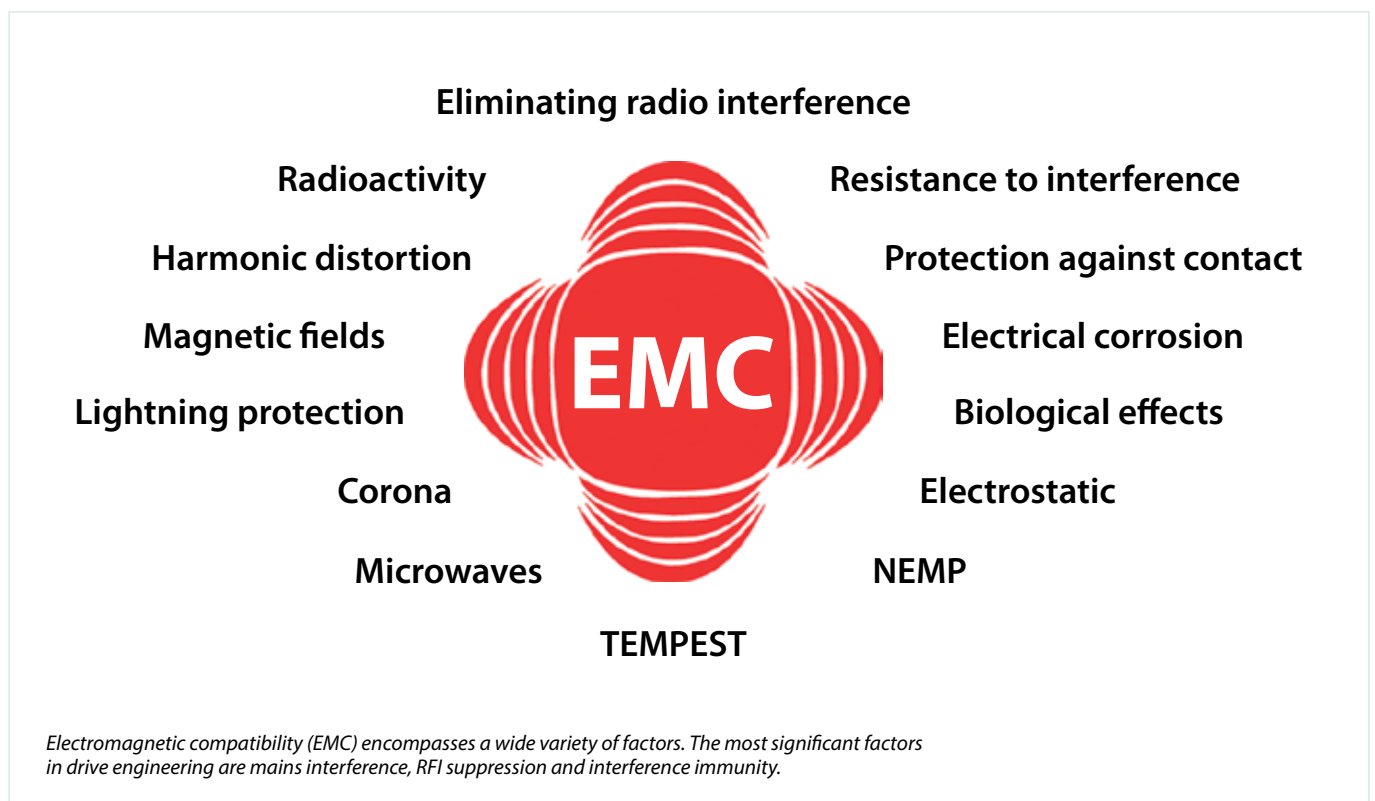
Eliminating radio interference

Radioactivity

Resistance to interference

Harmonic distortion

Protection against contact

Magnetic fields

EMC

Electrical corrosion

Lightning protection

Biological effects

Corona

Electrostatic

Microwaves

NEMP

TEMPEST

*Electromagnetic compatibility (EMC) encompasses a wide variety of factors. The most significant factors in drive engineering are mains interference, RFI suppression and interference immunity.*